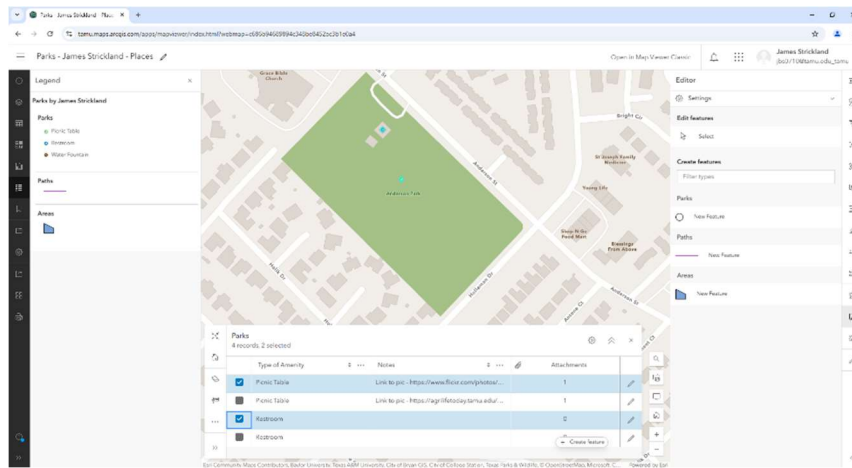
Parks - James Strickland - Place ×  +

tamu.maps.arcgis.com/apps/mapviewer/index.html?webmap=c685b94659894c340bd8452bc3b1d0a4

Parks - James Strickland - Places

Open in Map Viewer Classic

James Strickland
jbs0110@tamu.edu_tamu

Legend

Parks by James Strickland

Parks

Picnic Table

Restroom

Water Fountain

Paths

Areas

Grace Bible Church

Bright Ct

St Joseph Family Medicine

Anderson St

Anderson Park

Young Life

Deep-N-Sic Pond Man

Blessings From Above

Anderson St

Holik Dr

Holik Dr

Anderson St

Airline Dr

Editor

Settings

Edit features

Select

Create features

Filter types

Parks

New Feature

Paths

New Feature

Areas

New Feature

Parks

4 records, 2 selected

| | Type of Amenity | Notes | | Attachments |
|---|---|---|---|---|
| ☑ | Picnic Table | Link to pic - https://www.flickr.com/photos/... | | 1 |
| | Picnic Table | Link to pic - https://agrilifetoday.tamu.edu/... | | 1 |
| ☑ | Restroom | | | 0 |
| | Restroom | | | |

Create feature

Esri Community Maps Contributors, Baylor University, Texas A&M University, City of Bryan GIS, City of College Station, Texas Parks & Wildlife, © OpenStreetMap, Microsoft, ... Powered by Esri